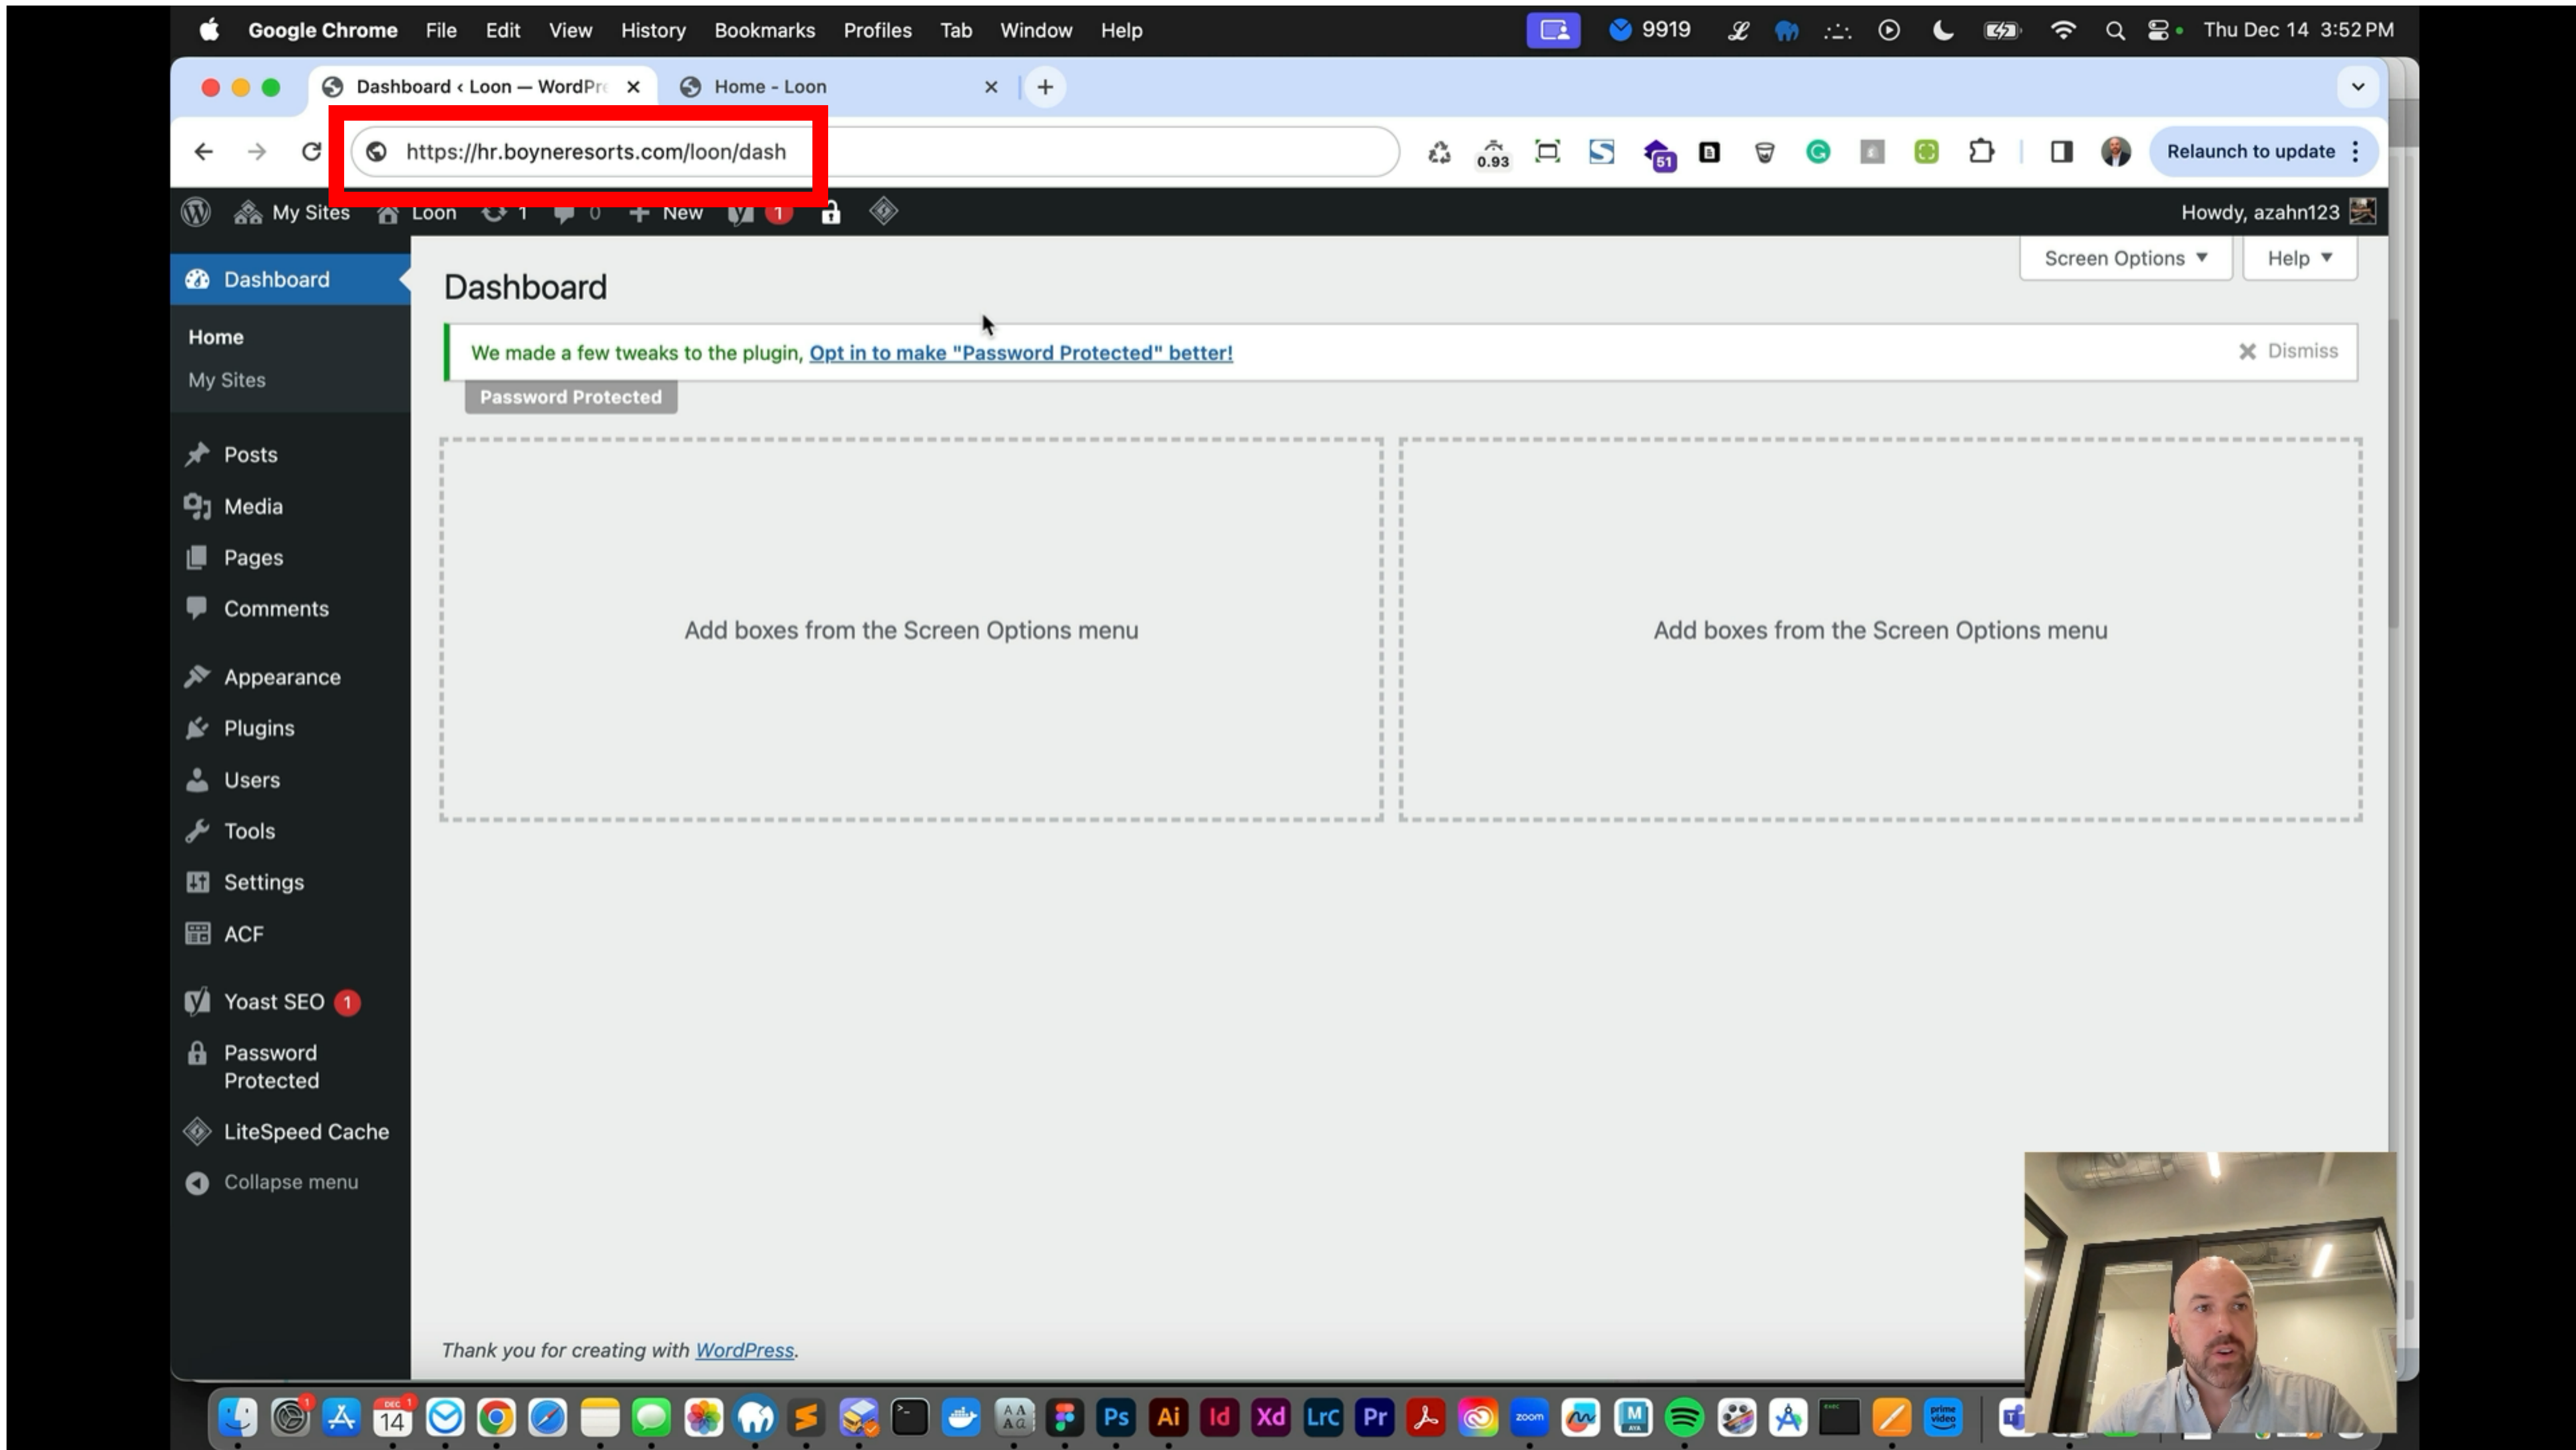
Google Chrome File Edit View History Bookmarks Profiles Tab Window Help 9919 Thu Dec 14 3:52 PM

Dashboard ‹ Loon — WordPr Home - Loon

https://hr.boyneresorts.com/loon/dash

0.93 51 Relaunch to update

My Sites Loon 1 0 New 1 Howdy, azahn123

Dashboard
Home
My Sites
Posts
Media
Pages
Comments
Appearance
Plugins
Users
Tools
Settings
ACF
Yoast SEO 1
Password Protected
LiteSpeed Cache
Collapse menu

Screen Options ▼ Help ▼

Dashboard

We made a few tweaks to the plugin, Opt in to make "Password Protected" better! Dismiss

Password Protected

Add boxes from the Screen Options menu

Add boxes from the Screen Options menu

Thank you for creating with WordPress.